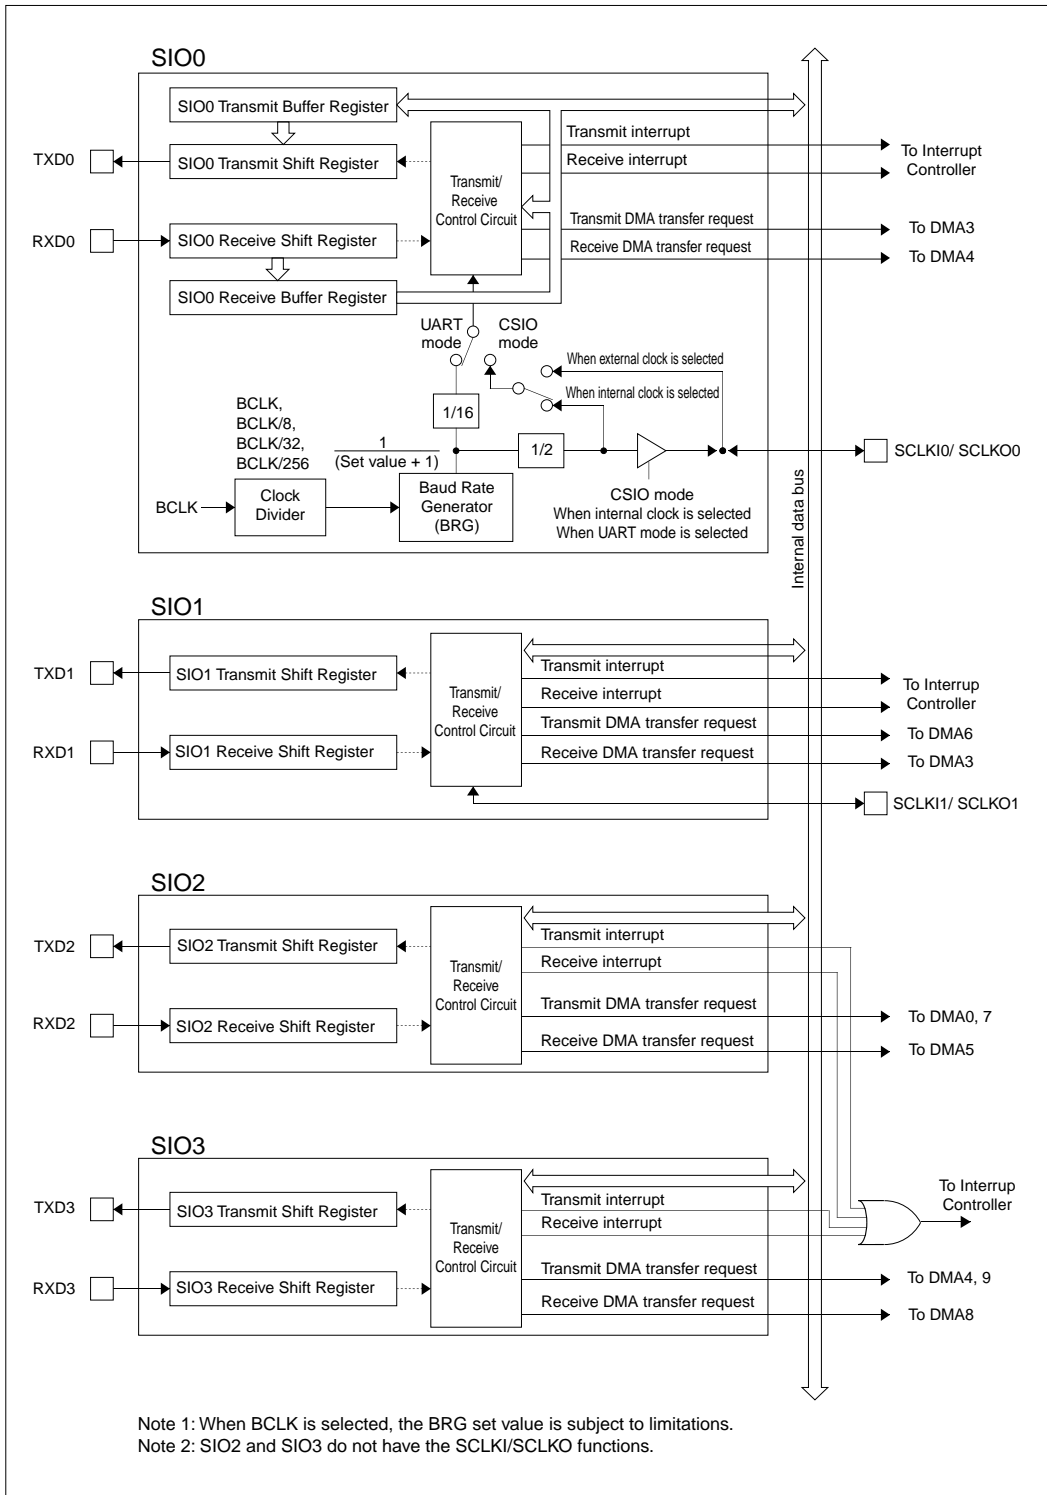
SIO0

SIO0 Transmit Buffer Register

TXD0

SIO0 Transmit Shift Register

Transmit/ Receive Control Circuit

Transmit interrupt

Receive interrupt

To Interrupt Controller

Transmit DMA transfer request

To DMA3

RXD0

SIO0 Receive Shift Register

Receive DMA transfer request

To DMA4

SIO0 Receive Buffer Register

UART mode

CSIO mode

When external clock is selected

When internal clock is selected

BCLK, BCLK/8, BCLK/32, BCLK/256

1/16

$\frac{1}{\text{(Set value + 1)}}$

1/2

SCLKI0/ SCLKO0

BCLK

Clock Divider

Baud Rate Generator (BRG)

CSIO mode
When internal clock is selected
When UART mode is selected

Internal data bus

SIO1

TXD1

SIO1 Transmit Shift Register

Transmit/ Receive Control Circuit

Transmit interrupt

Receive interrupt

To Interrup Controller

Transmit DMA transfer request

To DMA6

RXD1

SIO1 Receive Shift Register

Receive DMA transfer request

To DMA3

SCLKI1/ SCLKO1

SIO2

TXD2

SIO2 Transmit Shift Register

Transmit/ Receive Control Circuit

Transmit interrupt

Receive interrupt

Transmit DMA transfer request

To DMA0, 7

RXD2

SIO2 Receive Shift Register

Receive DMA transfer request

To DMA5

SIO3

TXD3

SIO3 Transmit Shift Register

Transmit/ Receive Control Circuit

Transmit interrupt

Receive interrupt

To Interrup Controller

Transmit DMA transfer request

To DMA4, 9

RXD3

SIO3 Receive Shift Register

Receive DMA transfer request

To DMA8

Note 1: When BCLK is selected, the BRG set value is subject to limitations.
Note 2: SIO2 and SIO3 do not have the SCLKI/SCLKO functions.